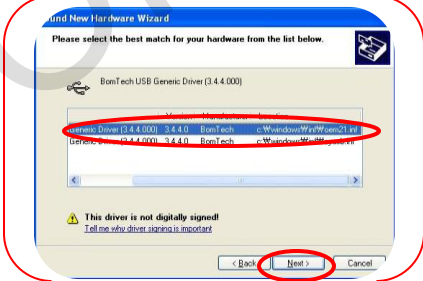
und New Hardware Wizard

Please select the best match for your hardware from the list below.

BomTech USB Generic Driver (3.4.4.000)

| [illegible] | Version | Manufacturer | Location |
|---|---|---|---|
| Generic Driver (3.4.4.000) | 3.4.4.0 | BomTech | c:\windows\inf\oem21.inf |
| Generic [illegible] (3.4.4.000) | 3.4.4.0 | BomTech | c:\windows\inf\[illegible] |

This driver is not digitally signed!
Tell me why driver signing is important

< Back Next > Cancel